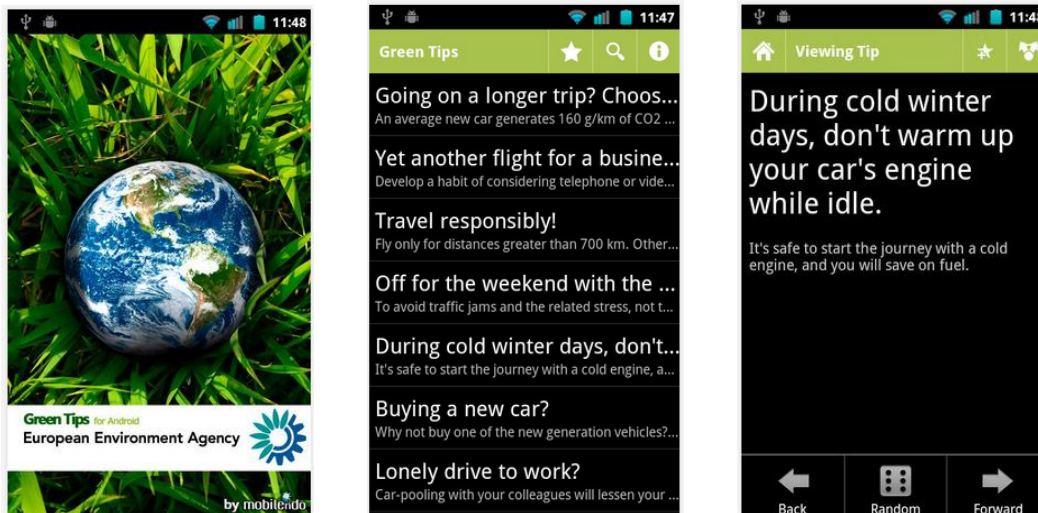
11:48

Green Tips for Android
European Environment Agency

by mobilendo

11:47

Green Tips

Going on a longer trip? Choos...
An average new car generates 160 g/km of CO2 ...

Yet another flight for a busine...
Develop a habit of considering telephone or vide...

Travel responsibly!
Fly only for distances greater than 700 km. Other...

Off for the weekend with the ...
To avoid traffic jams and the related stress, not t...

During cold winter days, don't...
It's safe to start the journey with a cold engine, a...

Buying a new car?
Why not buy one of the new generation vehicles?...

Lonely drive to work?
Car-pooling with your colleagues will lessen your ...

11:4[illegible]

Viewing Tip

During cold winter days, don't warm up your car's engine while idle.

It's safe to start the journey with a cold engine, and you will save on fuel.

Back
Random
Forward